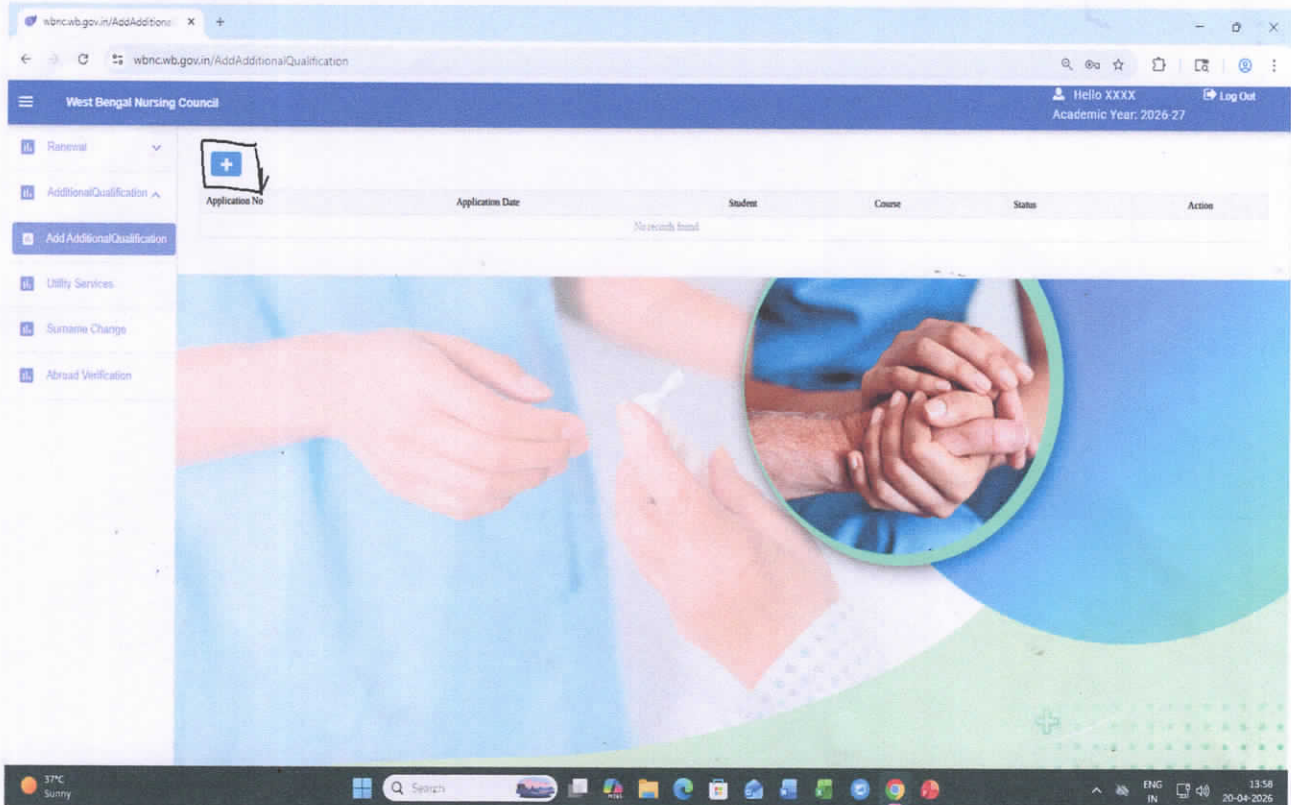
wbnc.wb.gov.in/AddAdditiona ×  +

wbnc.wb.gov.in/AddAdditionalQualification

West Bengal Nursing Council

Hello XXXX
Academic Year: 2026-27

Log Out

Renewal

AdditionalQualification

Add AdditionalQualification

Utility Services

Surname Change

Abroad Verification

+

| Application No | Application Date | Student | Course | Status | Action |
|---|---|---|---|---|---|
| No records found | | | | | |

37°C
Sunny

Search

ENG
IN

13:58
20-04-2026